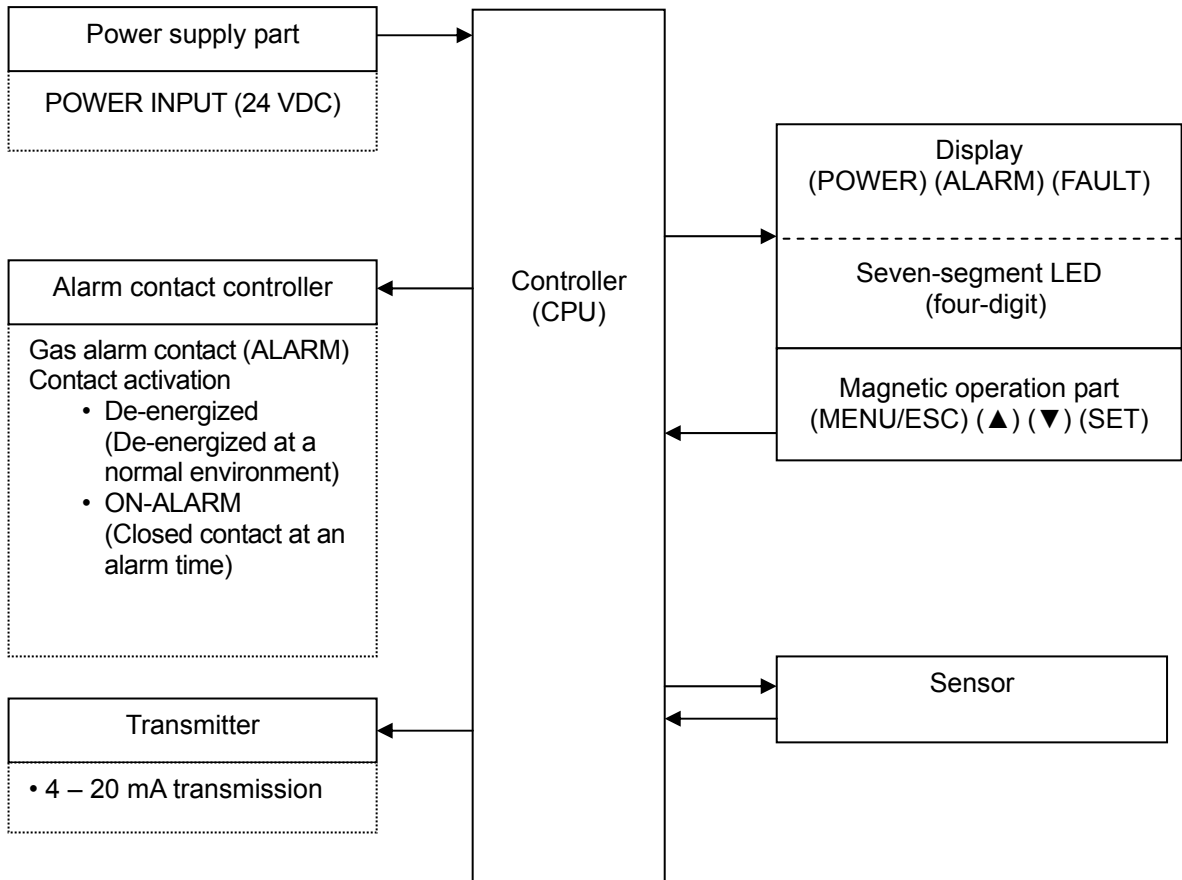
Power supply part

POWER INPUT (24 VDC)

Alarm contact controller

Gas alarm contact (ALARM)
Contact activation
• De-energized (De-energized at a normal environment)
• ON-ALARM (Closed contact at an alarm time)

Transmitter

• 4 – 20 mA transmission

Controller
(CPU)

Display
(POWER) (ALARM) (FAULT)

Seven-segment LED
(four-digit)

Magnetic operation part
(MENU/ESC) (▲) (▼) (SET)

Sensor